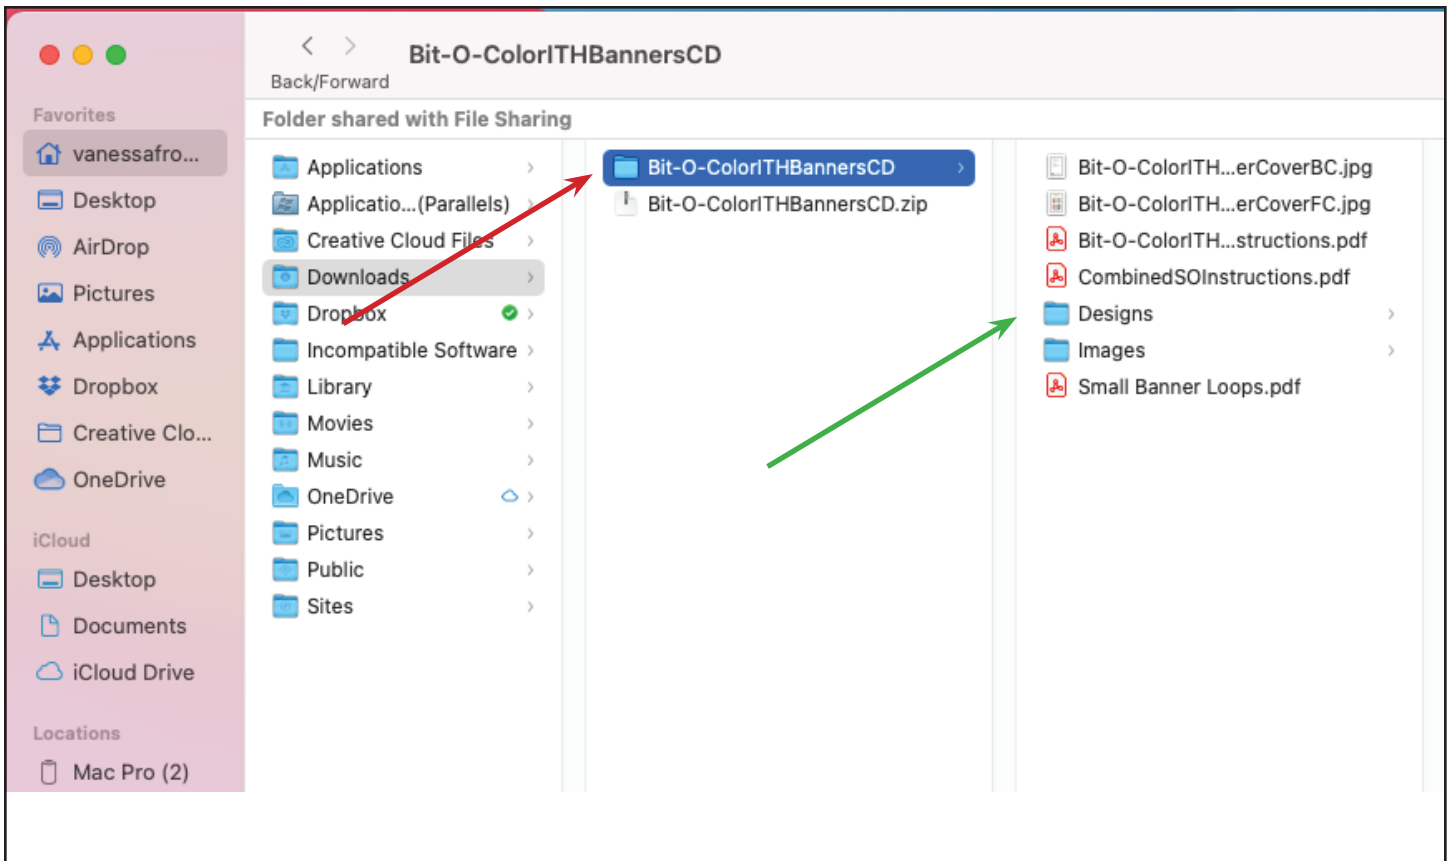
Bit-O-ColorITHBannersCD

Back/Forward

Folder shared with File Sharing

Favorites
vanessafro...
Desktop
AirDrop
Pictures
Applications
Dropbox
Creative Clo...
OneDrive

iCloud
Desktop
Documents
iCloud Drive

Locations
Mac Pro (2)

Applications
Applicatio...(Parallels)
Creative Cloud Files
Downloads
Dropbox
Incompatible Software
Library
Movies
Music
OneDrive
Pictures
Public
Sites

Bit-O-ColorITHBannersCD
Bit-O-ColorITHBannersCD.zip

Bit-O-ColorITH...erCoverBC.jpg
Bit-O-ColorITH...erCoverFC.jpg
Bit-O-ColorITH...structions.pdf
CombinedSOInstructions.pdf
Designs
Images
Small Banner Loops.pdf